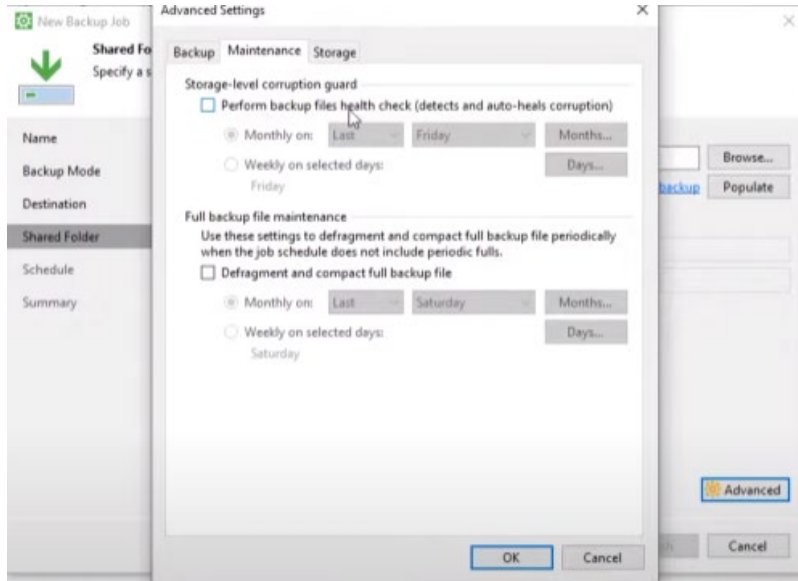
New Backup Job

Shared Fo
Specify a s

Name
Backup Mode
Destination
Shared Folder
Schedule
Summary

Advanced Settings

Backup Maintenance Storage

Storage-level corruption guard
Perform backup files health check (detects and auto-heals corruption)
Monthly on: Last Friday Months...
Weekly on selected days: Days...
Friday

Full backup file maintenance
Use these settings to defragment and compact full backup file periodically when the job schedule does not include periodic fulls.
Defragment and compact full backup file
Monthly on: Last Saturday Months...
Weekly on selected days: Days...
Saturday

OK Cancel

Browse...
backup Populate

Advanced

Cancel